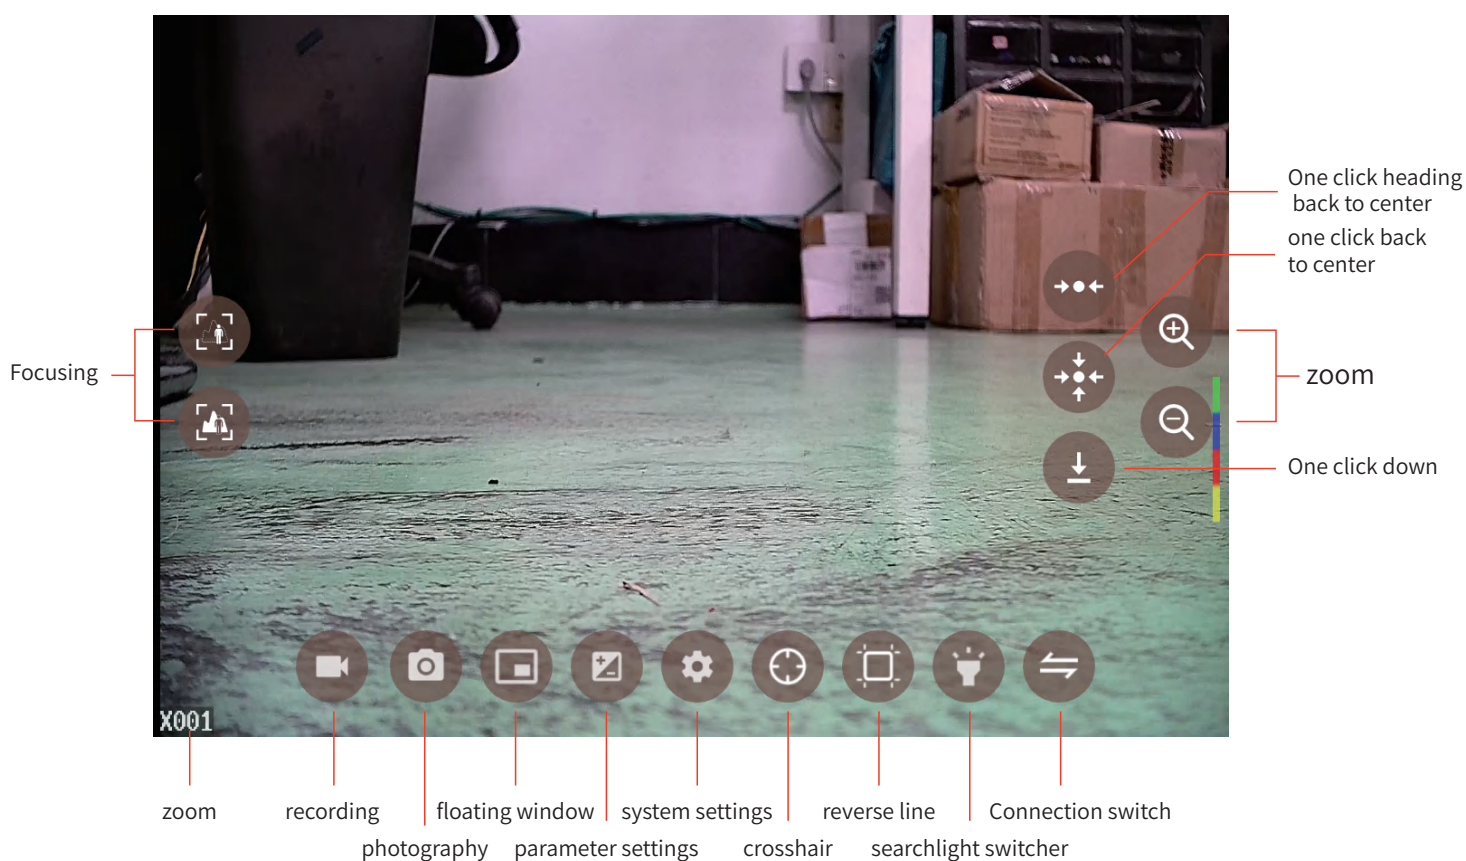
X001

Focusing

One click heading back to center

one click back to center

zoom

One click down

zoom

recording

photography

floating window

parameter settings

system settings

crosshair

reverse line

searchlight switcher

Connection switch